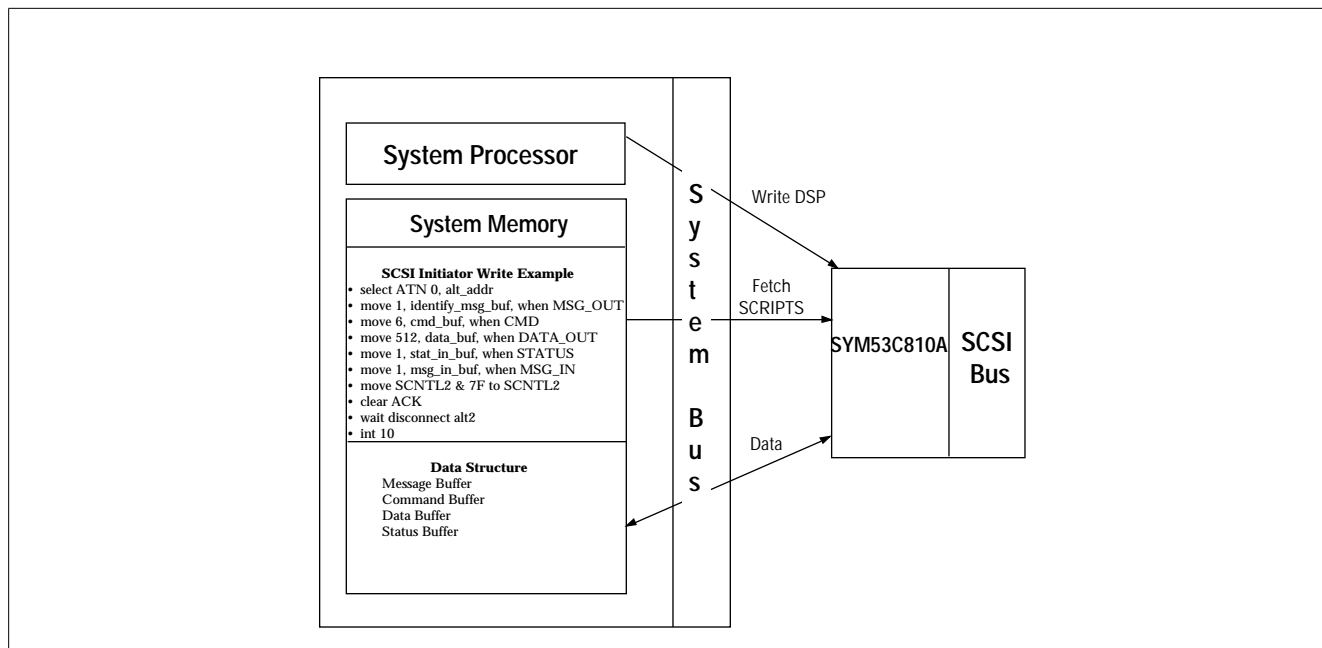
System Processor

System Memory

SCSI Initiator Write Example
• select ATN 0, alt_addr
• move 1, identify_msg_buf, when MSG_OUT
• move 6, cmd_buf, when CMD
• move 512, data_buf, when DATA_OUT
• move 1, stat_in_buf, when STATUS
• move 1, msg_in_buf, when MSG_IN
• move SCNTL2 & 7F to SCNTL2
• clear ACK
• wait disconnect alt2
• int 10

Data Structure
Message Buffer
Command Buffer
Data Buffer
Status Buffer

S y s t e m B u s

Write DSP

Fetch SCRIPTS

Data

SYM53C810A

SCSI Bus